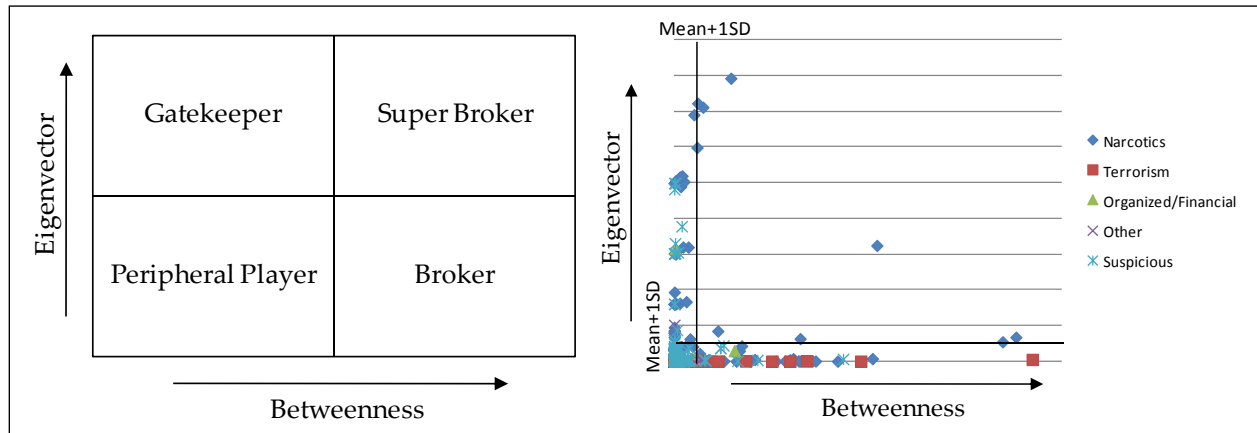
Eigenvector

| Gatekeeper | Super Broker |
|---|---|
| Peripheral Player | Broker |

Betweenness

Mean+1SD

Eigenvector

Mean+1SD

Narcotics
Terrorism
Organized/Financial
Other
Suspicious

Betweenness